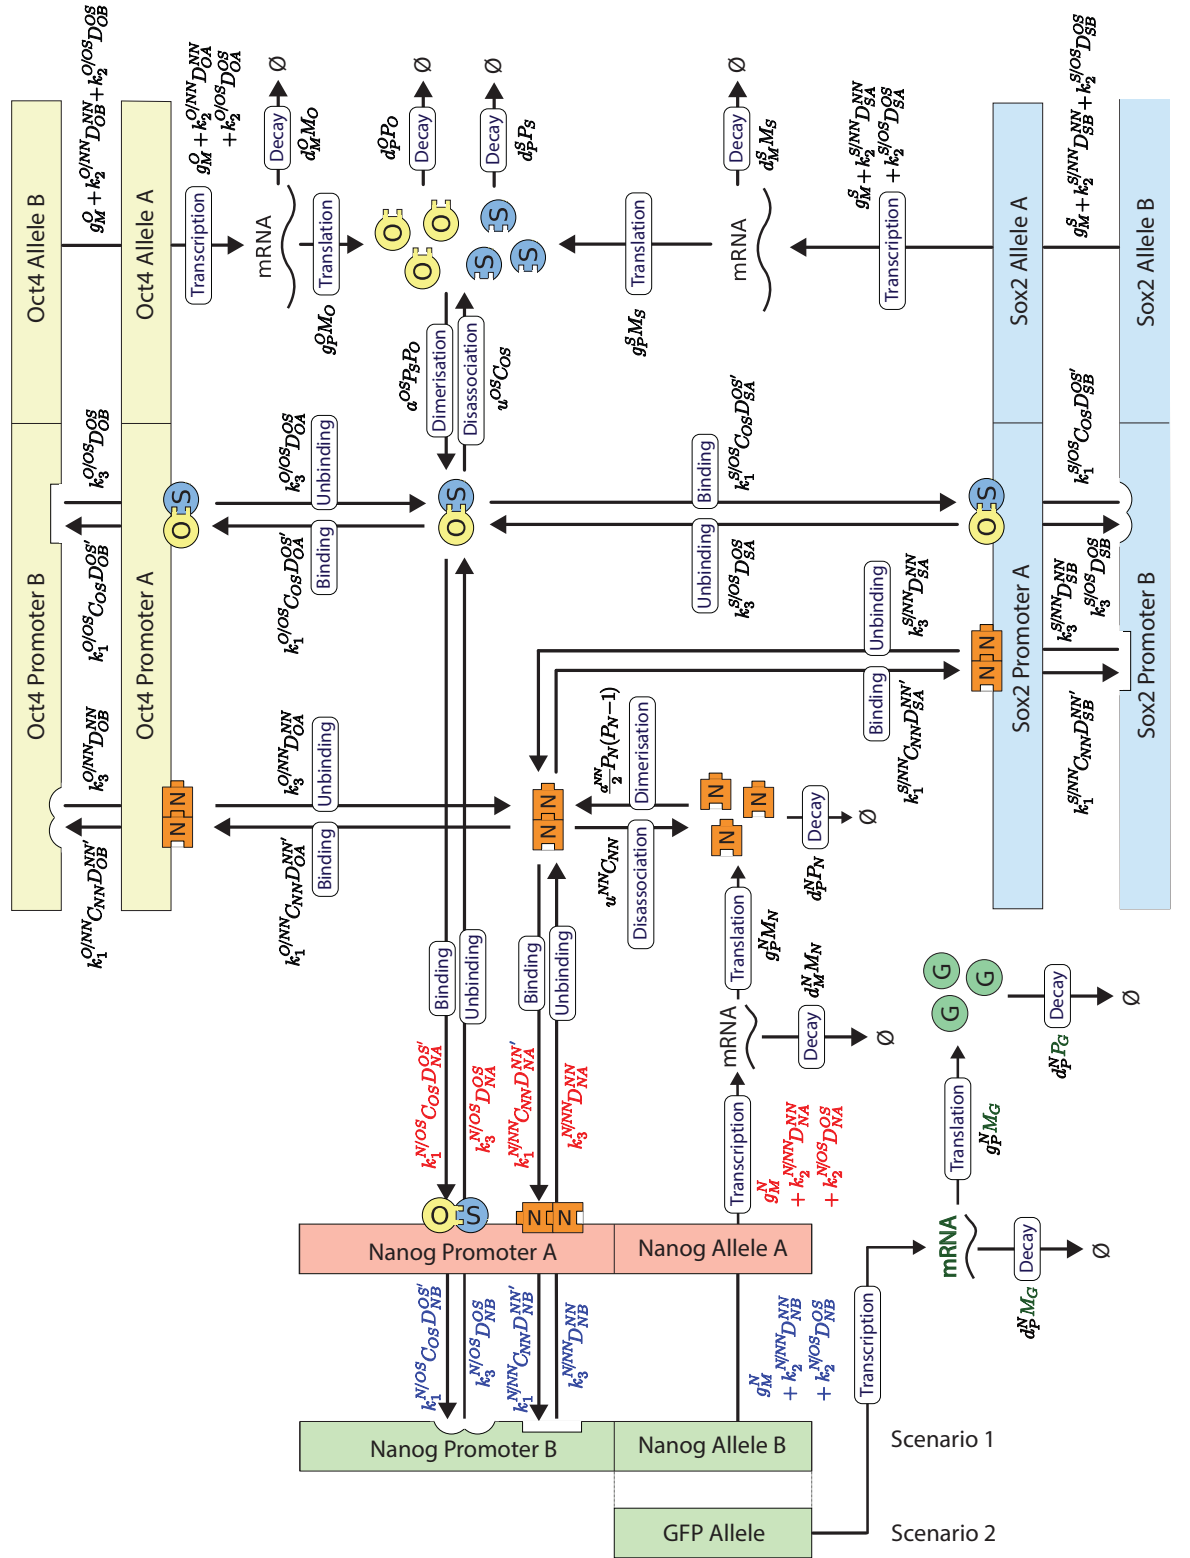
Oct4 Allele B
Oct4 Allele A
$g_M^O + k_2^{O/NN} D_{OB}^{NN} + k_2^{O/OS} D_{OB}^{OS}$
$g_M^O + k_2^{O/NN} D_{OA}^{NN} + k_2^{O/OS} D_{OA}^{OS}$
Transcription
mRNA
Translation
$g_P^O M_O$
Decay
$d_M^O M_O$
Ø
O
O
O
Decay
$d_P^O P_O$
Ø
S
S
S
Decay
$d_P^S P_S$
Ø
Dimerisation
Disassociation
$a^{OS} P_S P_O$
$u^{OS} C_{OS}$
Translation
$g_P^S M_S$
mRNA
Decay
$d_M^S M_S$
Ø
Transcription
$g_M^S + k_2^{S/NN} D_{SA}^{NN} + k_2^{S/OS} D_{SA}^{OS}$
Sox2 Allele A
Sox2 Allele B
$g_M^S + k_2^{S/NN} D_{SB}^{NN} + k_2^{S/OS} D_{SB}^{OS}$
Oct4 Promoter B
Oct4 Promoter A
$k_3^{O/OS} D_{OB}^{OS}$
$k_1^{O/OS} C_{OS} D_{OB}^{OS'}$
O S
$k_3^{O/OS} D_{OA}^{OS}$
Unbinding
Binding
$k_1^{O/OS} C_{OS} D_{OA}^{OS'}$
O S
Binding
$k_1^{S/OS} C_{OS} D_{SA}^{OS'}$
Unbinding
$k_3^{S/OS} D_{SA}^{OS}$
O S
$k_1^{S/OS} C_{OS} D_{SB}^{OS'}$
$k_3^{S/OS} D_{SB}^{OS}$
Sox2 Promoter A
Sox2 Promoter B
Unbinding
$k_3^{S/NN} D_{SA}^{NN}$
Binding
$k_1^{S/NN} C_{NN} D_{SA}^{NN'}$
N N
$k_3^{S/NN} D_{SB}^{NN}$
$k_1^{S/NN} C_{NN} D_{SB}^{NN'}$
$k_3^{O/NN} D_{OB}^{NN}$
$k_1^{O/NN} C_{NN} D_{OB}^{NN'}$
N N
$k_3^{O/NN} D_{OA}^{NN}$
Unbinding
Binding
$k_1^{O/NN} C_{NN} D_{OA}^{NN'}$
N N
$\frac{a^{NN}}{2} P_N (P_N - 1)$
Dimerisation
Disassociation
$u^{NN} C_{NN}$
N
N
N
Decay
$d_P^N P_N$
Ø
Translation
$g_P^N M_N$
mRNA
Decay
$d_M^N M_N$
Ø
G
G
G
Decay
$d_P^N P_G$
Ø
Translation
$g_P^N M_G$
Binding
Unbinding
Binding
Unbinding
$k_1^{N/OS} C_{OS} D_{NA}^{OS'}$
$k_3^{N/OS} D_{NA}^{OS}$
$k_1^{N/NN} C_{NN} D_{NA}^{NN'}$
$k_3^{N/NN} D_{NA}^{NN}$
Transcription
$g_M^N + k_2^{N/NN} D_{NA}^{NN} + k_2^{N/OS} D_{NA}^{OS}$
O S
N N
Nanog Promoter A
Nanog Allele A
mRNA
Decay
$d_P^N M_G$
Ø
Transcription
$k_1^{N/OS} C_{OS} D_{NB}^{OS'}$
$k_3^{N/OS} D_{NB}^{OS}$
$k_1^{N/NN} C_{NN} D_{NB}^{NN'}$
$k_3^{N/NN} D_{NB}^{NN}$
$g_M^N + k_2^{N/NN} D_{NB}^{NN} + k_2^{N/OS} D_{NB}^{OS}$
Nanog Promoter B
Nanog Allele B
Scenario 1
GFP Allele
Scenario 2